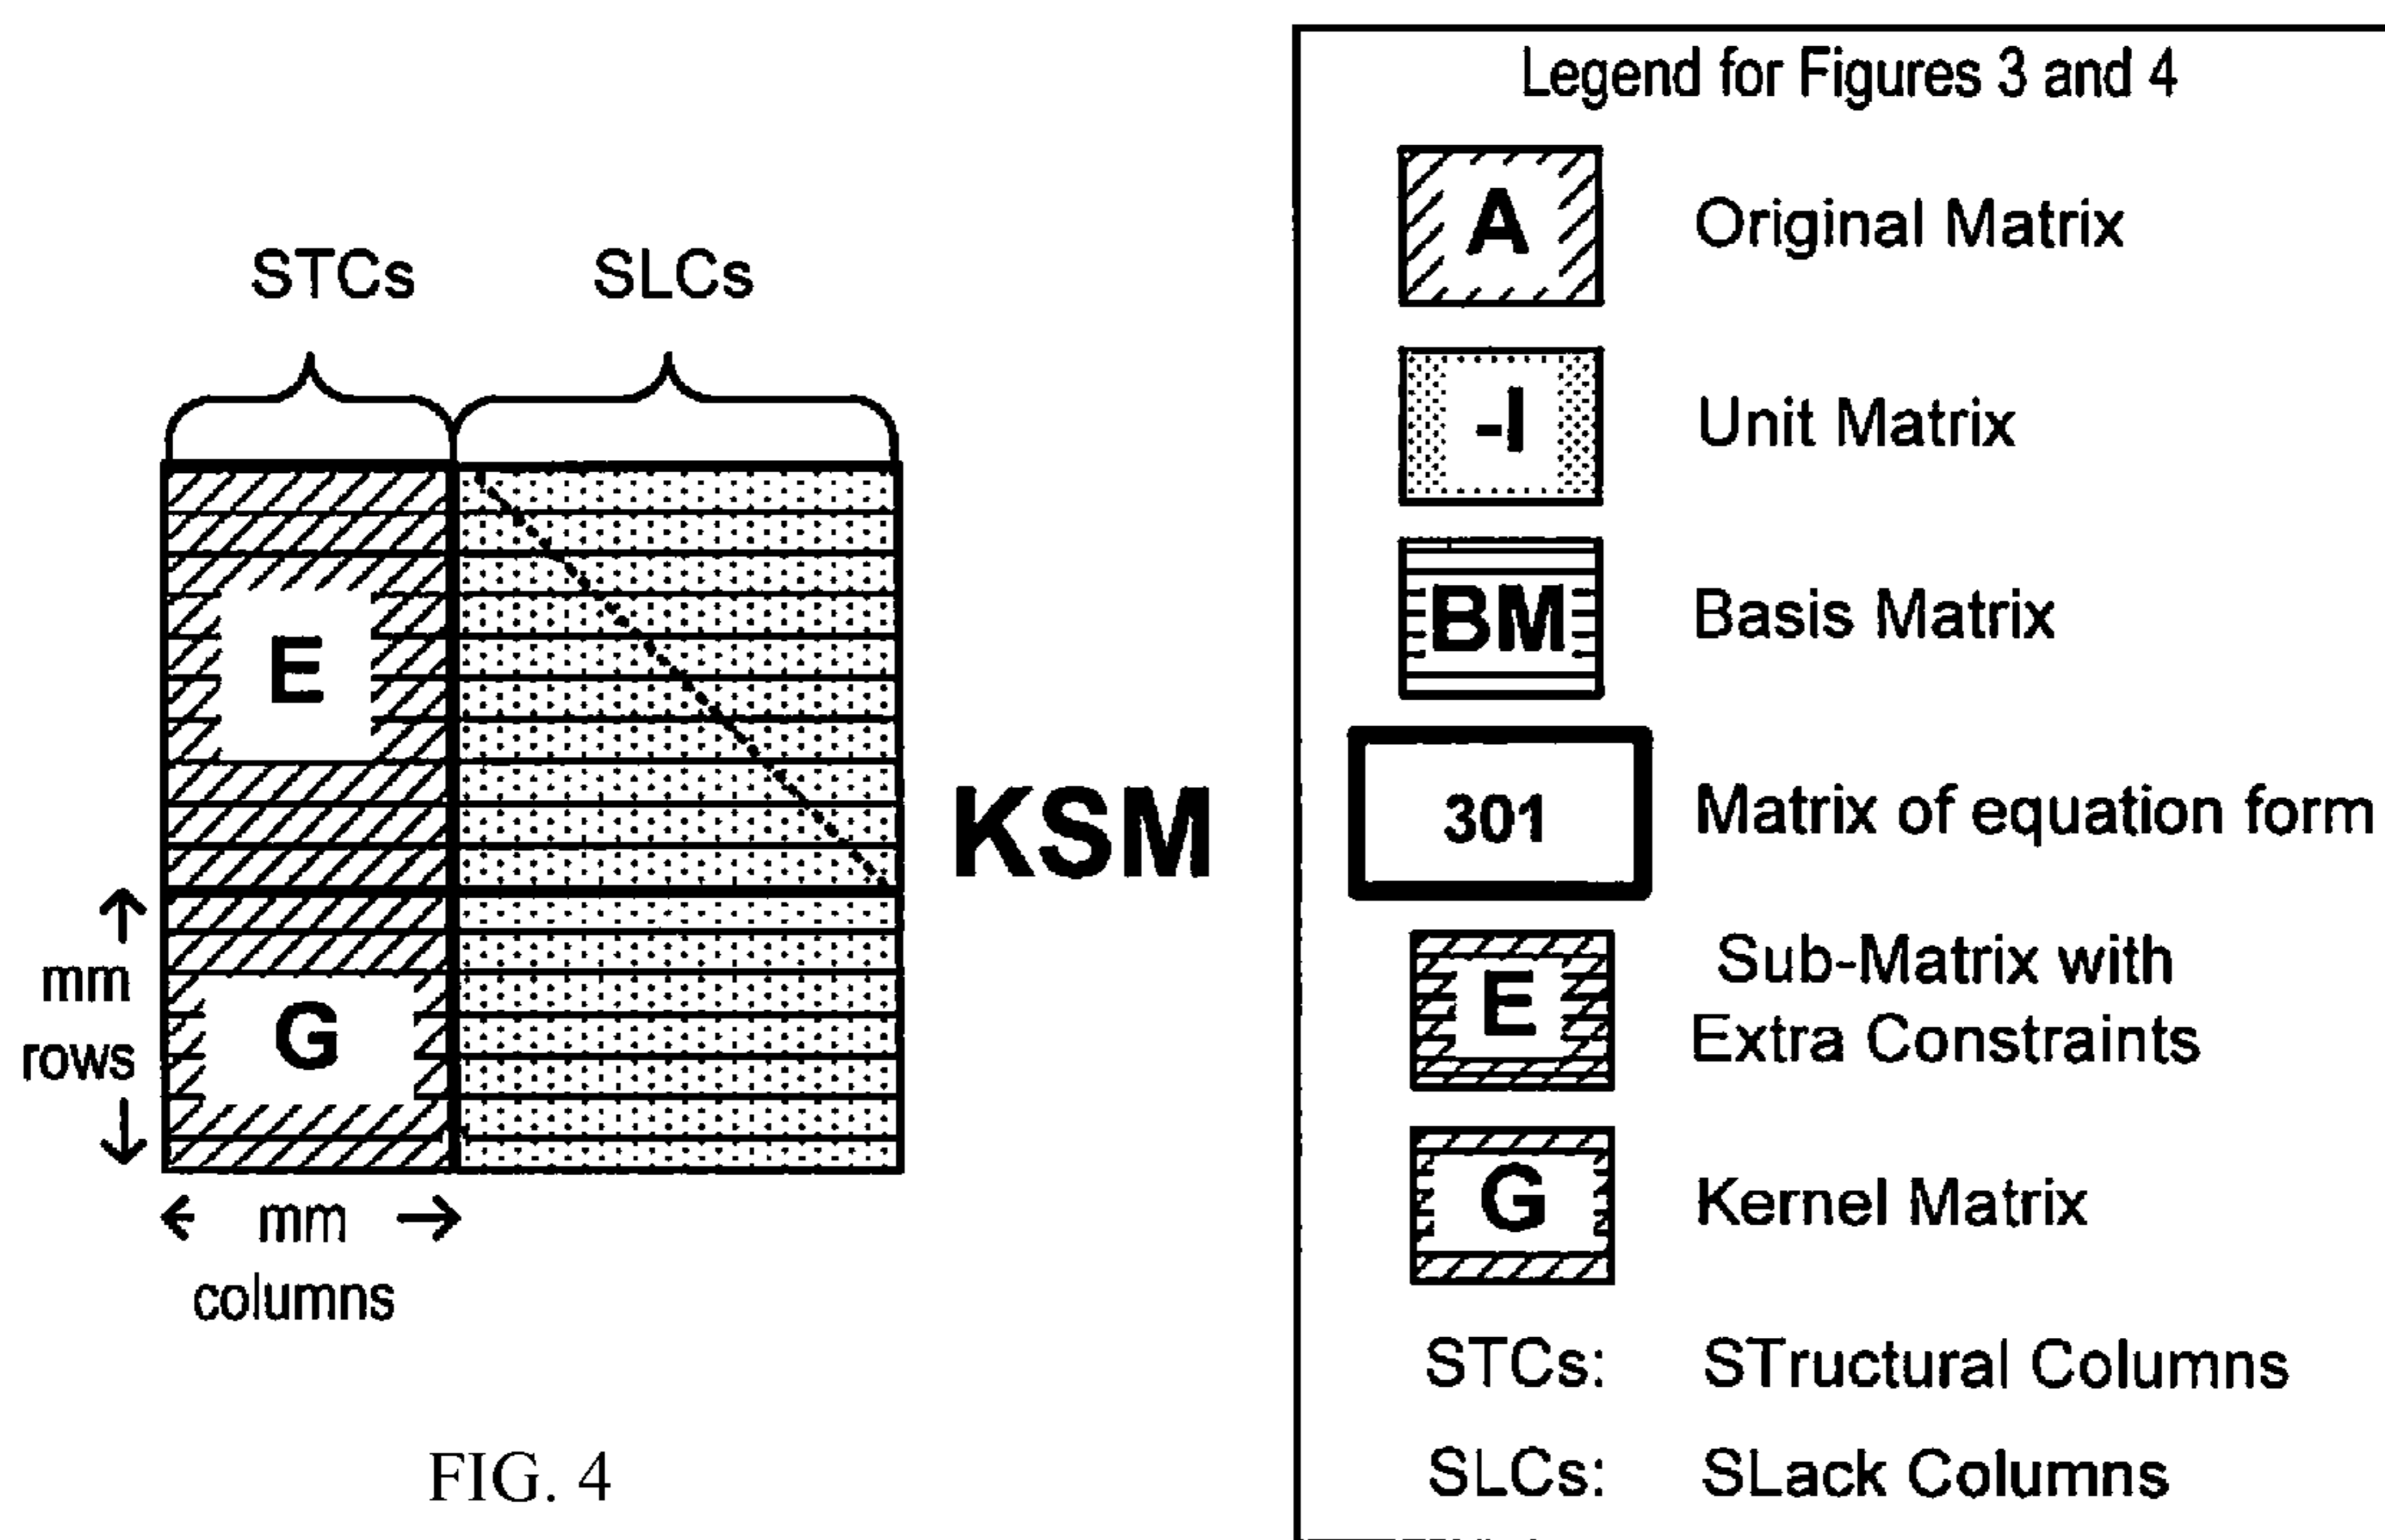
STCs SLCs

E

KSM

mm rows

G

mm columns

FIG. 4

Legend for Figures 3 and 4

A Original Matrix

-I Unit Matrix

BM Basis Matrix

301 Matrix of equation form

E Sub-Matrix with Extra Constraints

G Kernel Matrix

STCs: STructural Columns

SLCs: SLack Columns